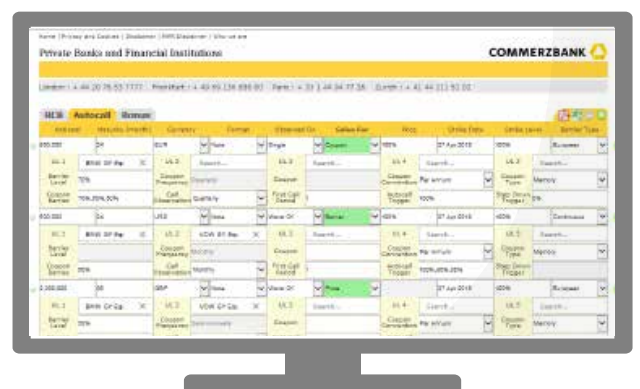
Home | Privacy and Cookies | Disclaimer | FMR Disclaimer | Who we are

Private Banks and Financial Institutions

COMMERZBANK

London : + 44 20 76 53 7777   Frankfurt : + 49 69 136 890 00   Paris : + 33 1 44 94 17 38   Zurich : + 41 44 211 92 02

RCB   Autocall   Bonus

| Notional | Maturity (Month) | Currency | Format | Observed On | Solve For | Price | Strike Date | Strike Level | Barrier Type |
|---|---|---|---|---|---|---|---|---|---|
| 500,000 | 24 | EUR | Note | Single | Coupon | 100% | 27 Apr 2016 | 100% | European |
| UL 1 | BNS GY Ep | UL 2 | Search... | UL 3 | Search... | UL 4 | Search... | UL 5 | Search... |
| Barrier Level | 70% | Coupon Frequency | Quarterly | Coupon | | Coupon Convention | Per annum | Coupon Type | Memory |
| Coupon Barrier | 70%,80%,90% | Call Observation | Quarterly | First Call Period | 1 | Autocall Trigger | 100% | Step Down Trigger | 0% |
| 650,000 | 24 | USD | Note | Worst Of | Barrier | 100% | 27 Apr 2016 | 100% | Continuous |
| UL 1 | BNS GY Ep | UL 2 | VOW GY Ep | UL 3 | Search... | UL 4 | Search... | UL 5 | Search... |
| Barrier Level | | Coupon Frequency | Monthly | Coupon | | Coupon Convention | Per annum | Coupon Type | Memory |
| Coupon Barrier | 85% | Call Observation | Monthly | First Call Period | 1 | Autocall Trigger | 100%,95%,90% | Step Down Trigger | |
| 2,000,000 | 36 | GBP | Note | Worst Of | Price | 100% | 27 Apr 2016 | 100% | European |
| UL 1 | BMW GY Eq | UL 2 | VOW GY Eq | UL 3 | Search... | UL 4 | Search... | UL 5 | Search... |
| Barrier Level | 50% | Coupon Frequency | Semi-annually | Coupon | | Coupon Convention | Per annum | Coupon Type | Memory |